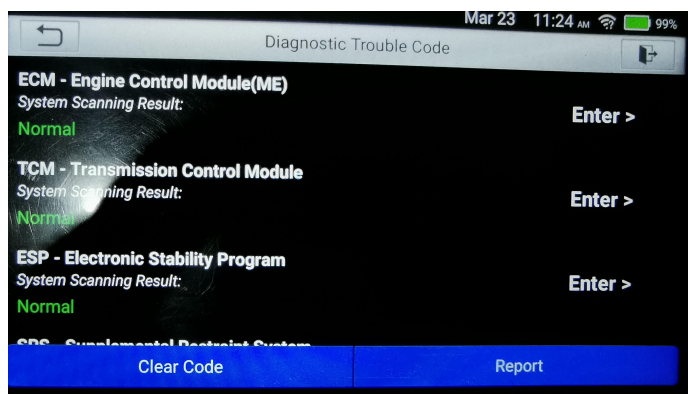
Mar 23 11:24 AM 99%

Diagnostic Trouble Code

ECM - Engine Control Module(ME)
System Scanning Result:
Normal
Enter >

TCM - Transmission Control Module
System Scanning Result:
Normal
Enter >

ESP - Electronic Stability Program
System Scanning Result:
Normal
Enter >

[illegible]

Clear Code
Report